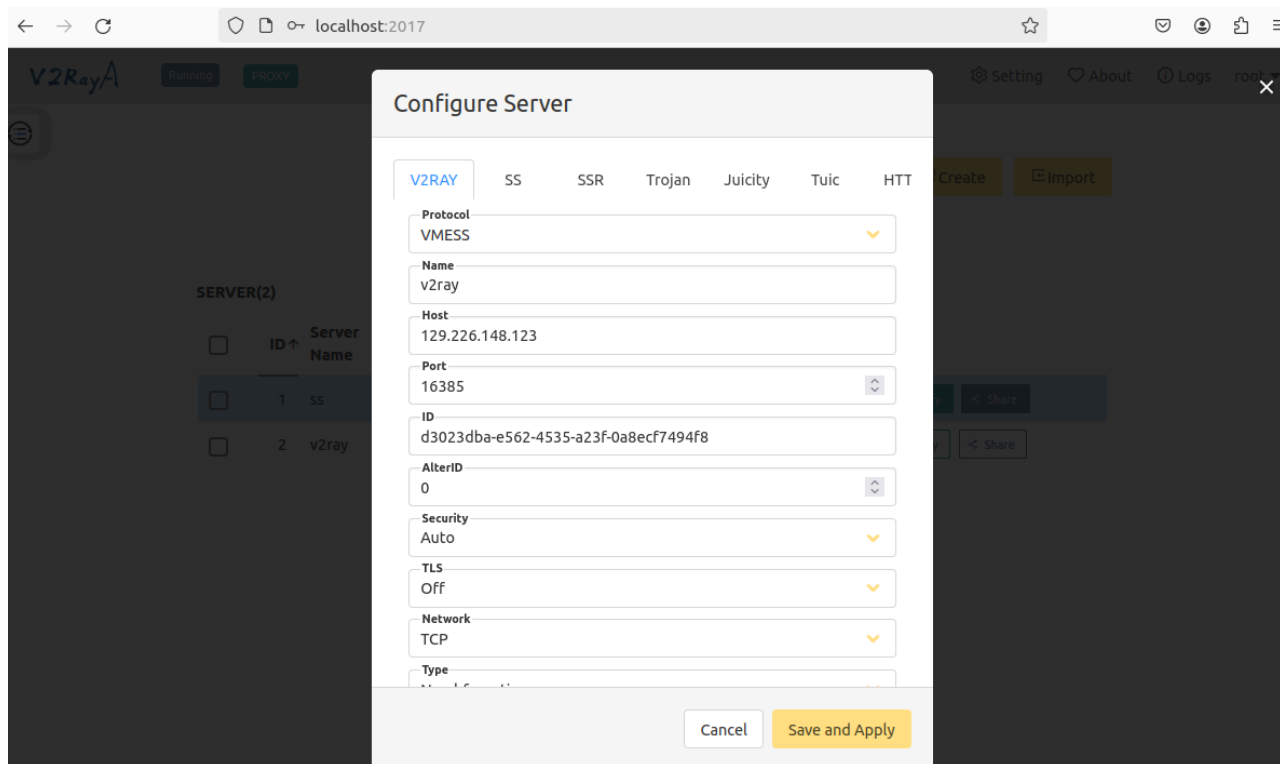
localhost:2017

V2RayA Running PROXY

Setting About Logs roo

Create Import

SERVER(2)

| | ID↑ | Server Name |
|---|---|---|
| | 1 | ss |
| | 2 | v2ray |

Share
Share

Configure Server

V2RAY SS SSR Trojan Juicity Tuic HTT

Protocol
VMESS

Name
v2ray

Host
129.226.148.123

Port
16385

ID
d3023dba-e562-4535-a23f-0a8ecf7494f8

AlterID
0

Security
Auto

TLS
Off

Network
TCP

Type
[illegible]

Cancel Save and Apply